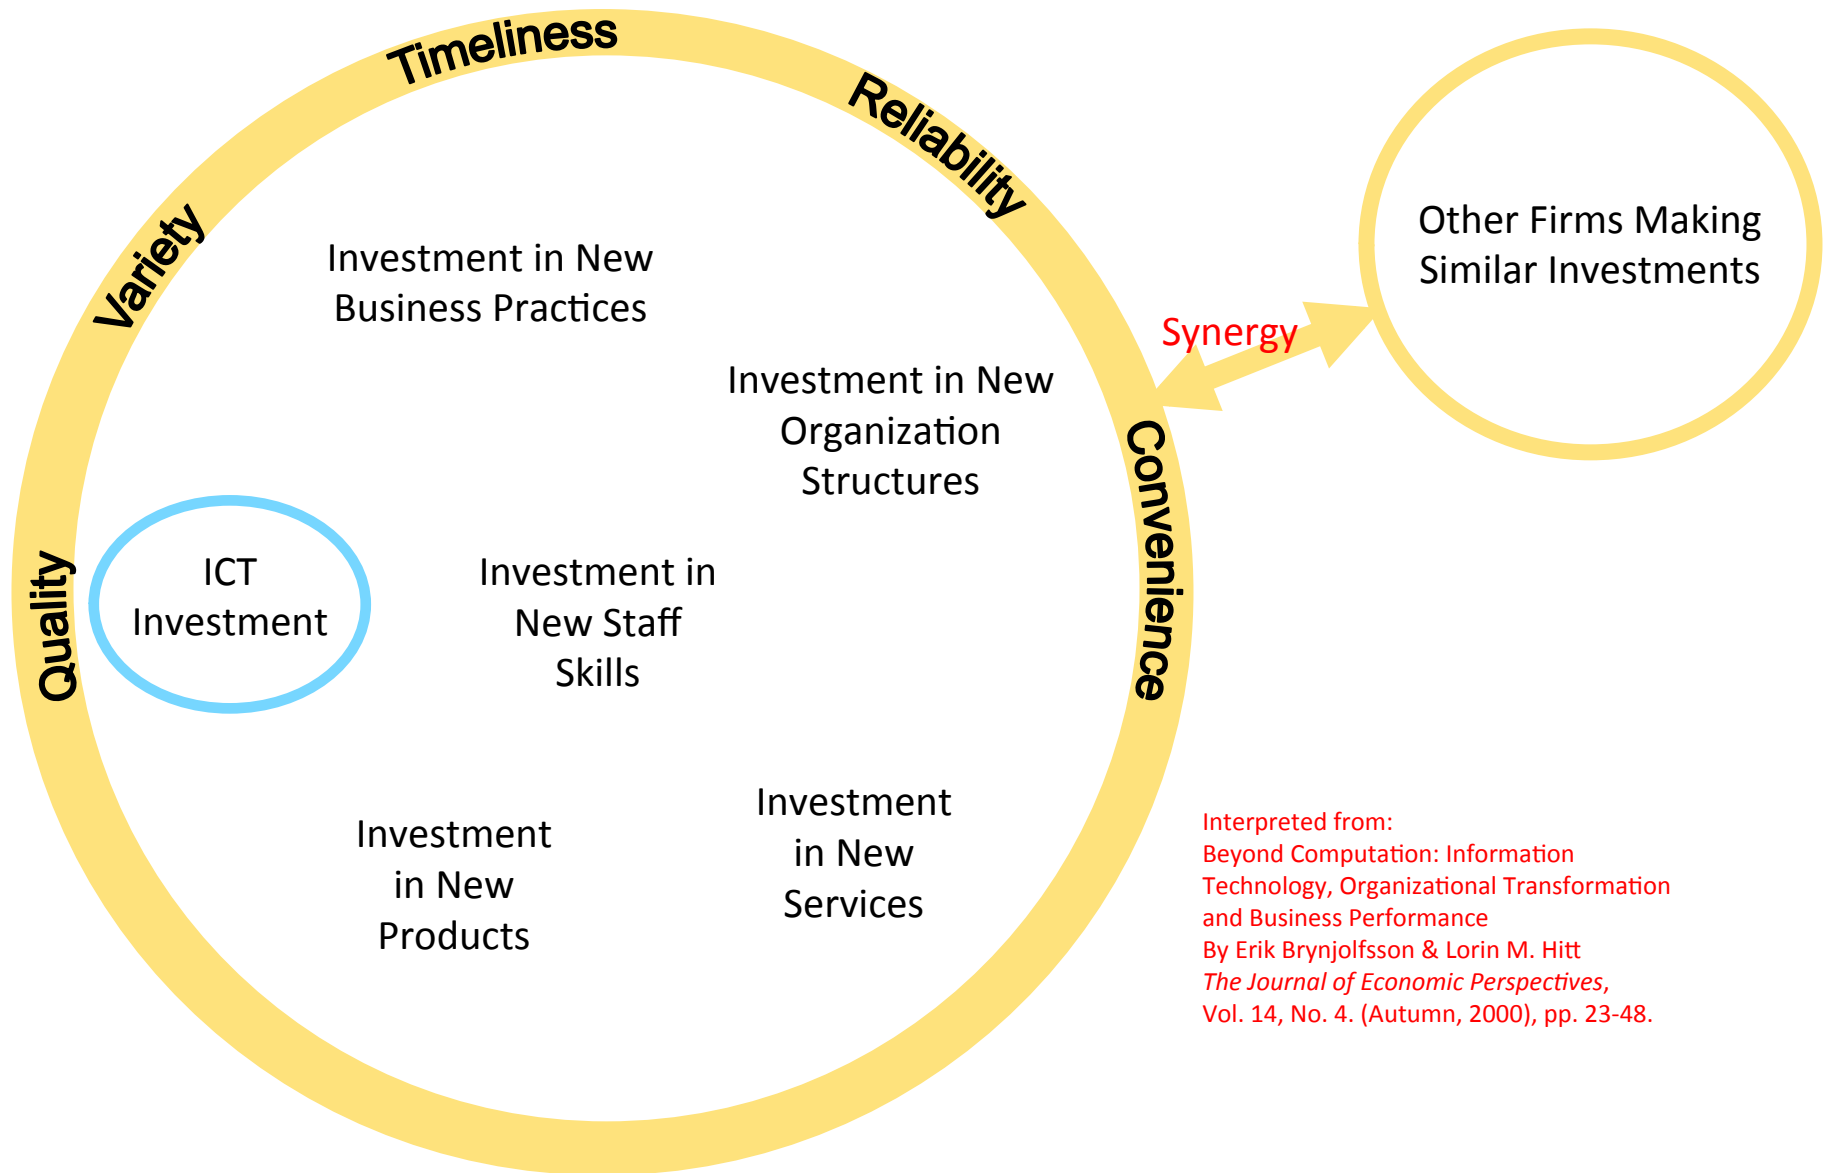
Timeliness

Reliability

Variety

Quality

Convenience

Investment in New Business Practices

Investment in New Organization Structures

ICT Investment

Investment in New Staff Skills

Investment in New Products

Investment in New Services

Synergy

Other Firms Making Similar Investments

Interpreted from:
Beyond Computation: Information Technology, Organizational Transformation and Business Performance
By Erik Brynjolfsson & Lorin M. Hitt
*The Journal of Economic Perspectives*,
Vol. 14, No. 4. (Autumn, 2000), pp. 23-48.